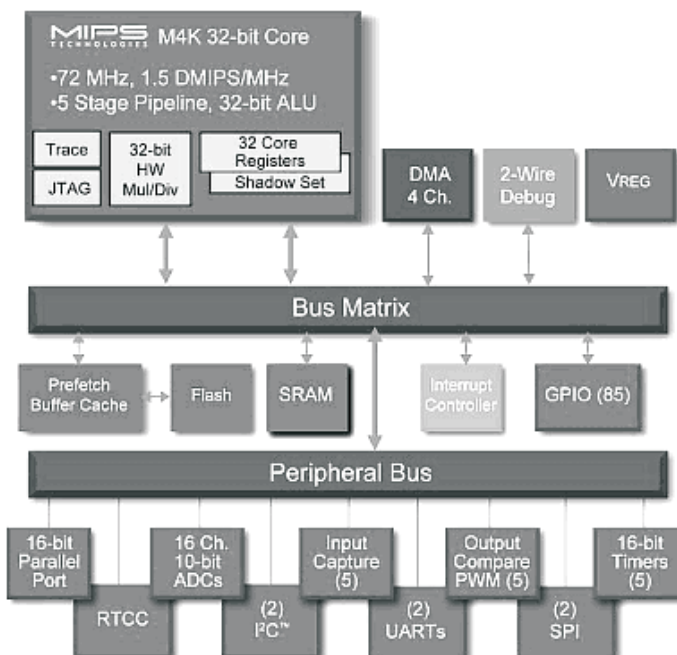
MIPS TECHNOLOGIES M4K 32-bit Core

•72 MHz, 1.5 DMIPS/MHz
•5 Stage Pipeline, 32-bit ALU

Trace

JTAG

32-bit HW Mul/Div

32 Core Registers

Shadow Set

DMA 4 Ch.

2-Wire Debug

VREG

Bus Matrix

Prefetch Buffer Cache

Flash

SRAM

Interrupt Controller

GPIO (85)

Peripheral Bus

16-bit Parallel Port

RTCC

16 Ch. 10-bit ADCs

(2) I²C™

Input Capture (5)

(2) UARTs

Output Compare PWM (5)

(2) SPI

16-bit Timers (5)